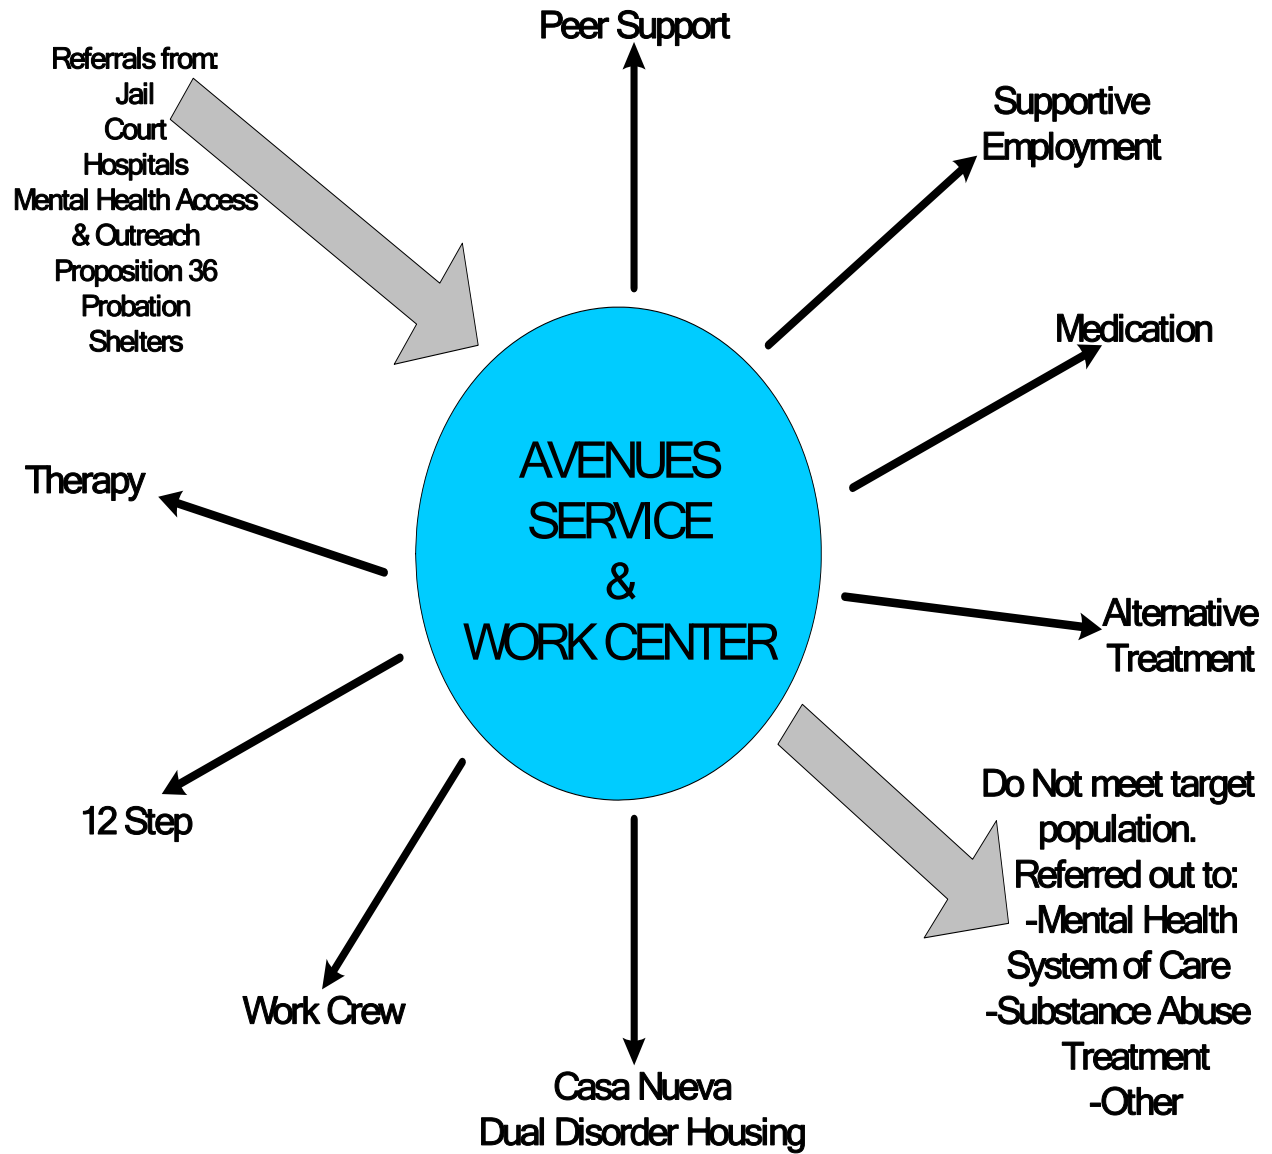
Referrals from:
Jail
Court
Hospitals
Mental Health Access & Outreach
Proposition 36
Probation
Shelters

Peer Support

Supportive Employment

Medication

AVENUES SERVICE & WORK CENTER

Therapy

Alternative Treatment

12 Step

Work Crew

Casa Nueva Dual Disorder Housing

Do Not meet target population.
Referred out to:
-Mental Health System of Care
-Substance Abuse Treatment
-Other